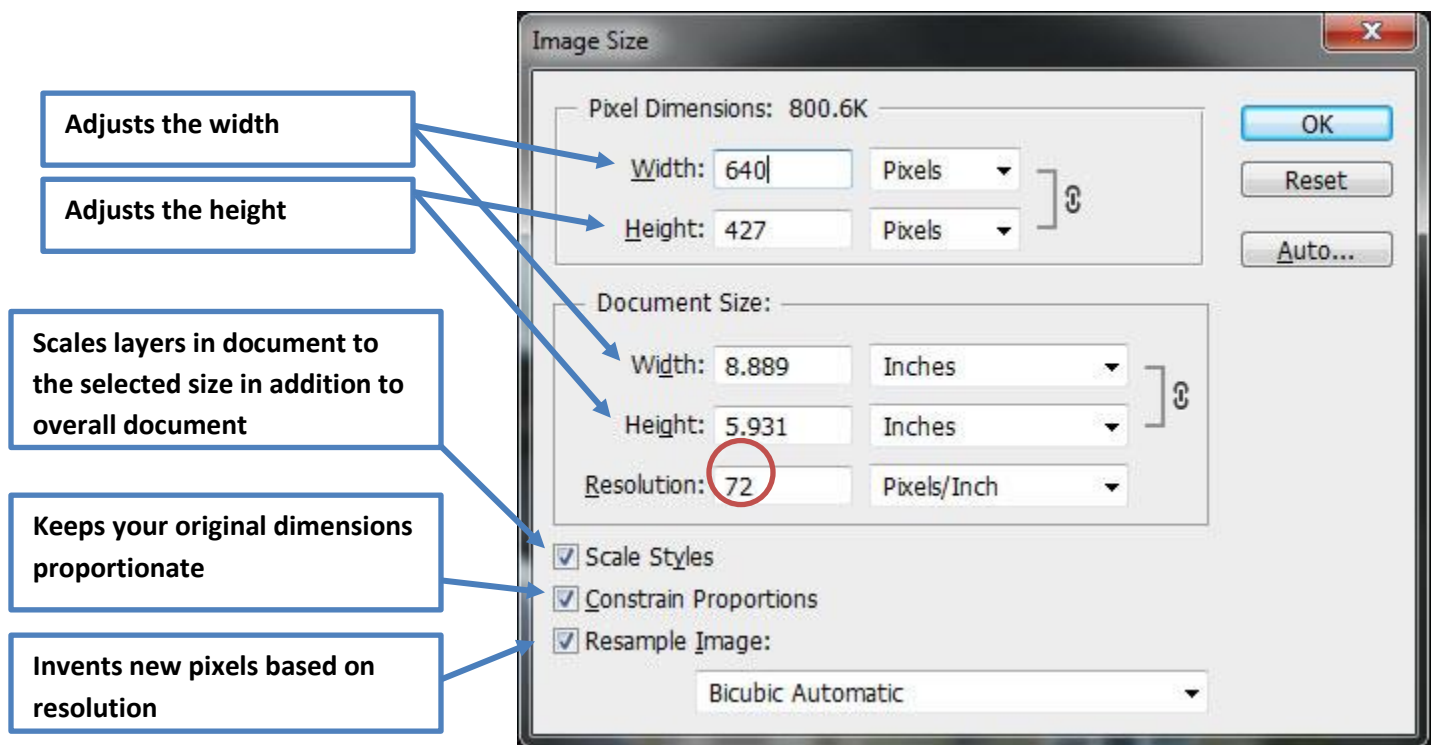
Adjusts the width

Adjusts the height

Scales layers in document to the selected size in addition to overall document

Keeps your original dimensions proportionate

Invents new pixels based on resolution

Image Size

x

Pixel Dimensions: 800.6K

Width: 640 Pixels

Height: 427 Pixels

Document Size:

Width: 8.889 Inches

Height: 5.931 Inches

Resolution: 72 Pixels/Inch

Scale Styles

Constrain Proportions

Resample Image:

Bicubic Automatic

OK

Reset

Auto...